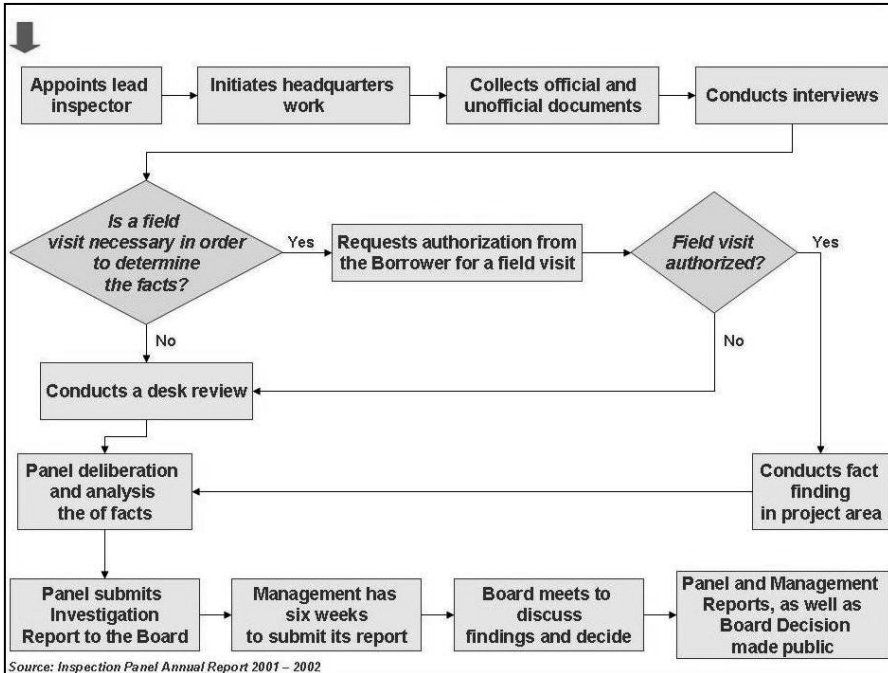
Appoints lead inspector

Initiates headquarters work

Collects official and unofficial documents

Conducts interviews

Is a field visit necessary in order to determine the facts?

Yes

Requests authorization from the Borrower for a field visit

Field visit authorized?

Yes

No

No

Conducts a desk review

Panel deliberation and analysis the of facts

Conducts fact finding in project area

Panel submits Investigation Report to the Board

Management has six weeks to submit its report

Board meets to discuss findings and decide

Panel and Management Reports, as well as Board Decision made public

Source: Inspection Panel Annual Report 2001 – 2002